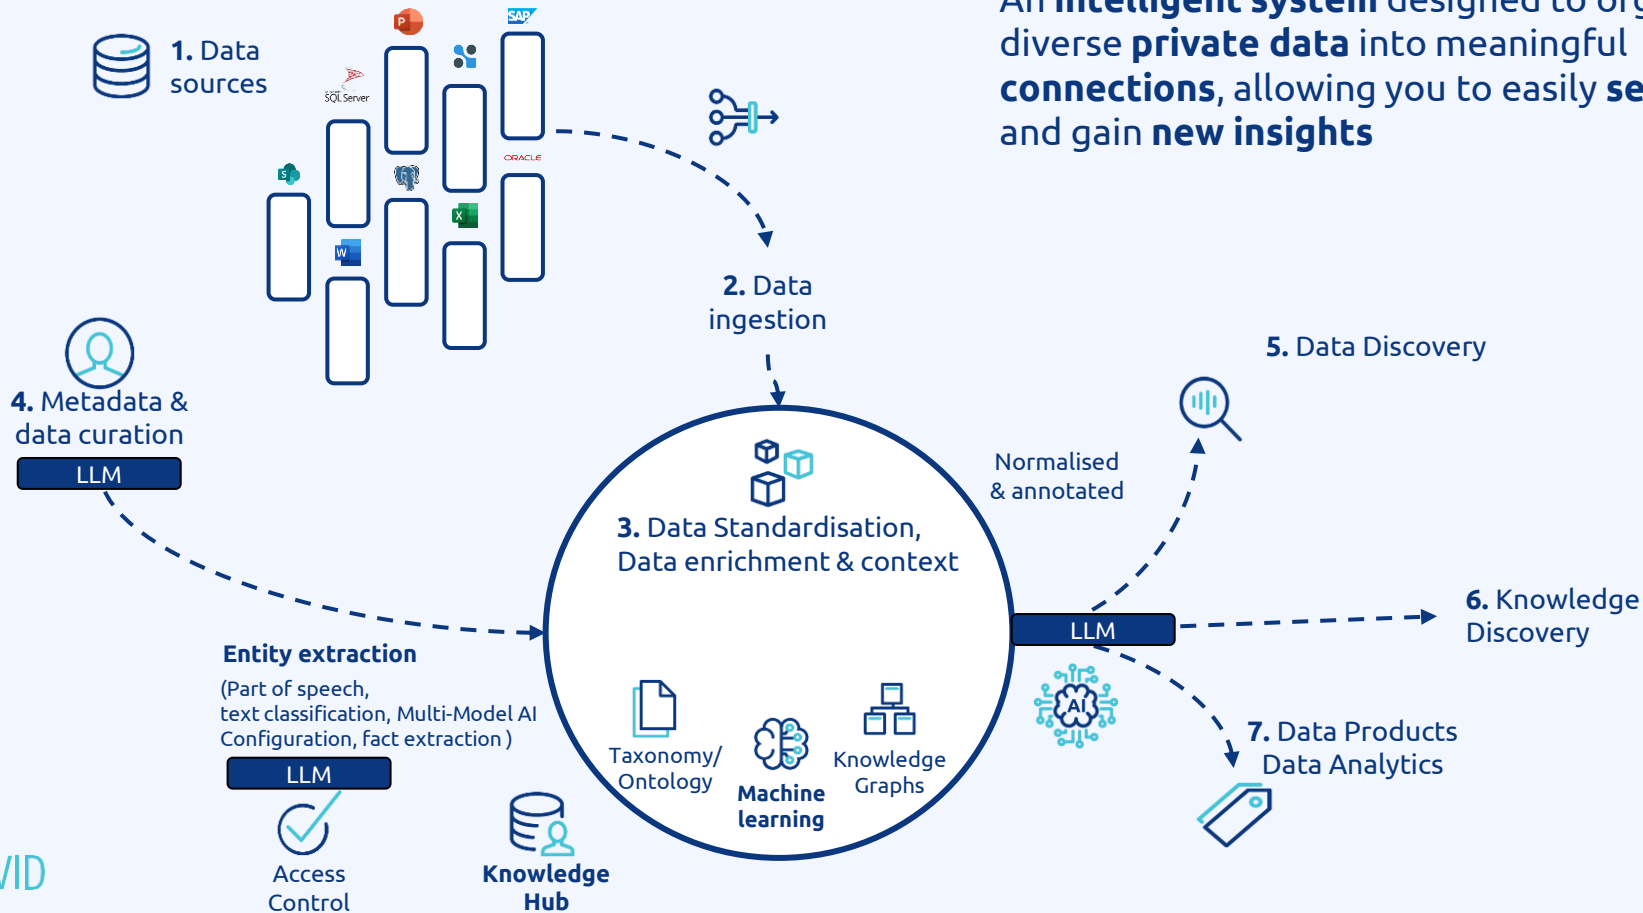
An intelligent system designed to org diverse private data into meaningful connections, allowing you to easily se and gain new insights

1. Data sources

SQL Server

ORACLE

SAP

2. Data ingestion

4. Metadata & data curation

LLM

3. Data Standardisation, Data enrichment & context

Normalised & annotated

5. Data Discovery

LLM

6. Knowledge Discovery

AI

7. Data Products Data Analytics

Entity extraction

(Part of speech, text classification, Multi-Model AI Configuration, fact extraction )

LLM

Access Control

Knowledge Hub

Taxonomy/ Ontology

Machine learning

Knowledge Graphs

VID